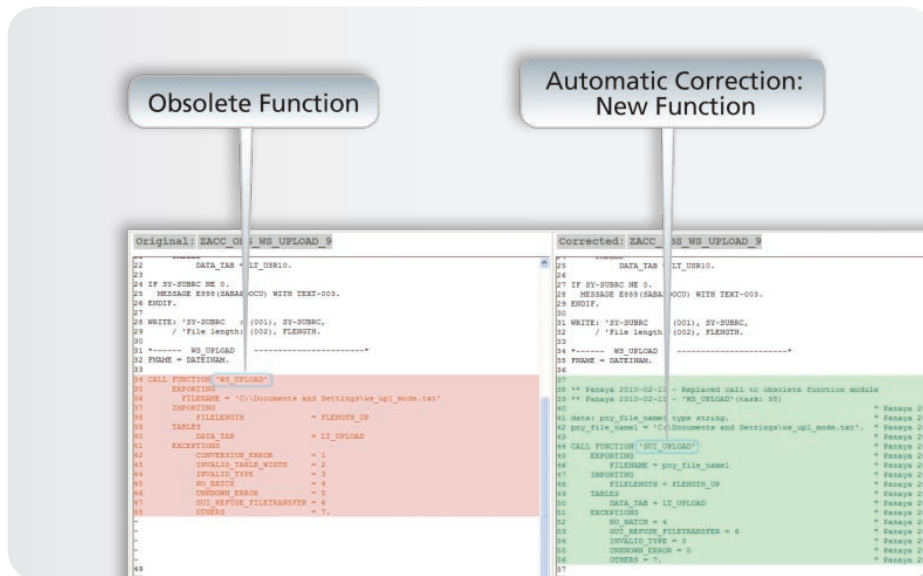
Obsolete Function

Automatic Correction: New Function

Original: ZACC_O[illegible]S_WS_UPLOAD_9

22 DATA_TAB = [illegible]LT_USR10.
23
24 IF SY-SUBRC NE 0.
25 MESSAGE E888(SABA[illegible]OCU) WITH TEXT-003.
26 ENDIF.
27
28 WRITE: 'SY-SUBRC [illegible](001), SY-SUBRC,
29 / 'File length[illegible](002), FLENGTH.
30
31 *------ WS_UPLOAD ------------------------*
32 FNAME = DATEINAM.
33
34 CALL FUNCTION 'WS_UPLOAD'
35 EXPORTING
36 FILENAME = 'C:\Documents and Settings\ws_upl_mode.txt'
37 IMPORTING
38 FILELENGTH = FLENGTH_UP
39 TABLES
40 DATA_TAB = LT_UPLOAD
41 EXCEPTIONS
42 CONVERSION_ERROR = 1
43 INVALID_TABLE_WIDTH = 2
44 INVALID_TYPE = 3
45 NO_BATCH = 4
46 UNKNOWN_ERROR = 5
47 GUI_REFUSE_FILETRANSFER = 6
48 OTHERS = 7.
49

Corrected: ZACC_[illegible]S_WS_UPLOAD_9

25 DATA_TAB = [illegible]LT_USR10.
26
27 IF SY-SUBRC NE 0.
28 MESSAGE E888(SABA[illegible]OCU) WITH TEXT-003.
29 ENDIF.
30
31 WRITE: 'SY-SUBRC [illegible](001), SY-SUBRC,
32 / 'File length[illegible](002), FLENGTH.
33
34 *------ WS_UPLOAD ------------------------*
35 FNAME = DATEINAM.
36
37
38 ** Panaya 2010-02-1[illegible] - Replaced call to obsolete function module
39 ** Panaya 2010-02-1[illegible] - 'WS_UPLOAD'(task: 98)
40 * Panaya 2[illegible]
41 data: pny_file_name1 type string. * Panaya 2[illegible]
42 pny_file_name1 = 'C:\Documents and Settings\ws_upl_mode.txt'. * Panaya 2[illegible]
43 * Panaya 2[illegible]
44 CALL FUNCTION 'GUI_UPLOAD' * Panaya 2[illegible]
45 EXPORTING * Panaya 2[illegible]
46 FILENAME = pny_file_name1 * Panaya 2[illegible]
47 IMPORTING * Panaya 2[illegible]
48 FILELENGTH = FLENGTH_UP * Panaya 2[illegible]
49 TABLES * Panaya 2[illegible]
50 DATA_TAB = LT_UPLOAD * Panaya 2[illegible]
51 EXCEPTIONS * Panaya 2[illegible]
52 NO_BATCH = 4 * Panaya 2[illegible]
53 GUI_REFUSE_FILETRANSFER = 6 * Panaya 2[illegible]
54 INVALID_TYPE = 3 * Panaya 2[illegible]
55 UNKNOWN_ERROR = 5 * Panaya 2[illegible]
56 OTHERS = 7. * Panaya 2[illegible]
57